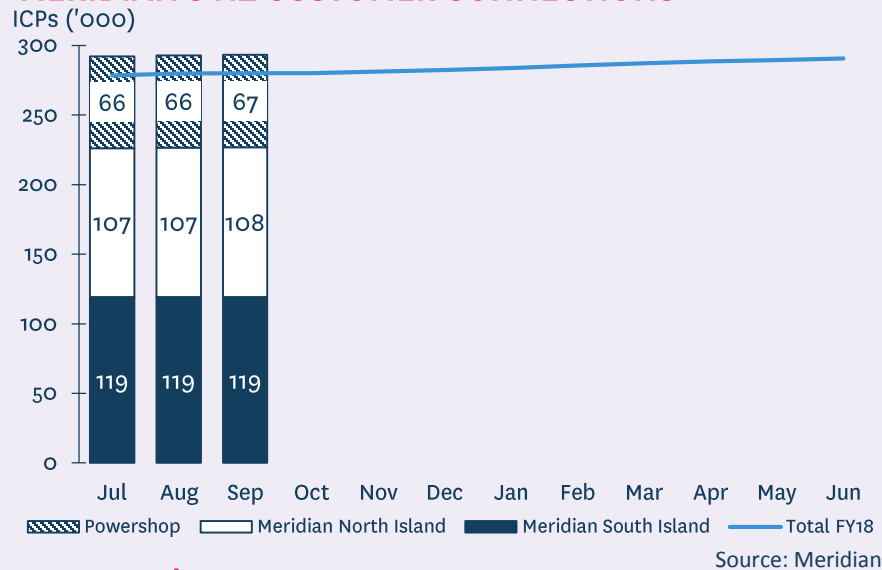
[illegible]

ICPs ('000)

300
250
200
150
100
50
0

66 66 67
107 107 108
119 119 119

Jul Aug Sep Oct Nov Dec Jan Feb Mar Apr May Jun

Powershop Meridian North Island Meridian South Island Total FY18

Source: Meridian